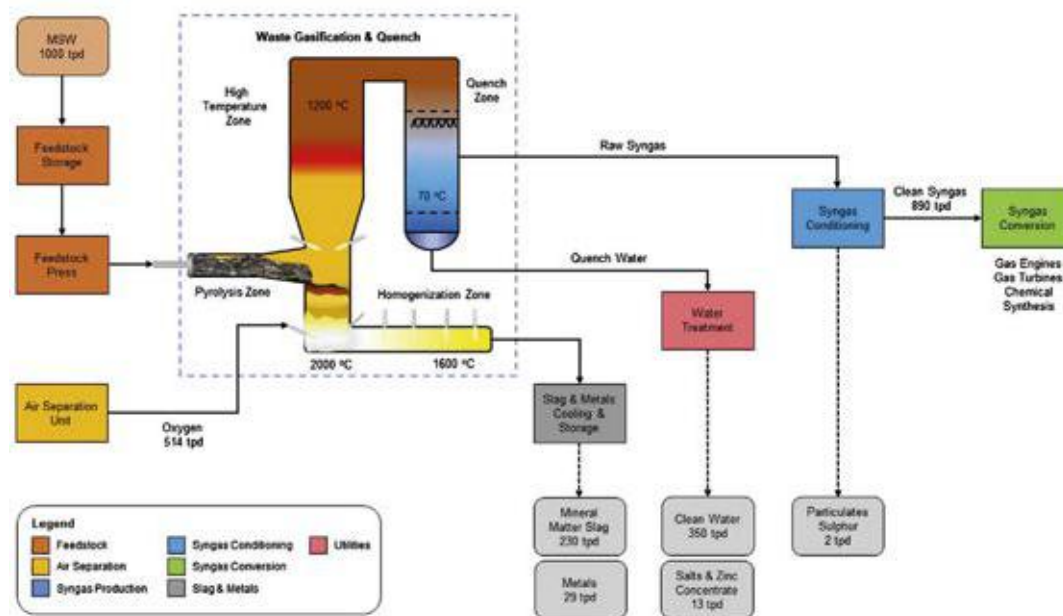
MSW
1000 tpd

Feedstock Storage

Feedstock Press

Waste Gasification & Quench

High Temperature Zone

1200 °C

Quench Zone

70 °C

Pyrolysis Zone

Homogenization Zone

2000 °C

1600 °C

Raw Syngas

Syngas Conditioning

Clean Syngas
890 tpd

Syngas Conversion

Gas Engines
Gas Turbines
Chemical Synthesis

Quench Water

Water Treatment

Air Separation Unit

Oxygen
514 tpd

Slag & Metals Cooling & Storage

Mineral Matter Slag
230 tpd

Metals
29 tpd

Clean Water
350 tpd

Salts & Zinc Concentrate
13 tpd

Particulates
Sulphur
2 tpd

Legend
Feedstock
Air Separation
Syngas Production
Syngas Conditioning
Syngas Conversion
Slag & Metals
Utilities